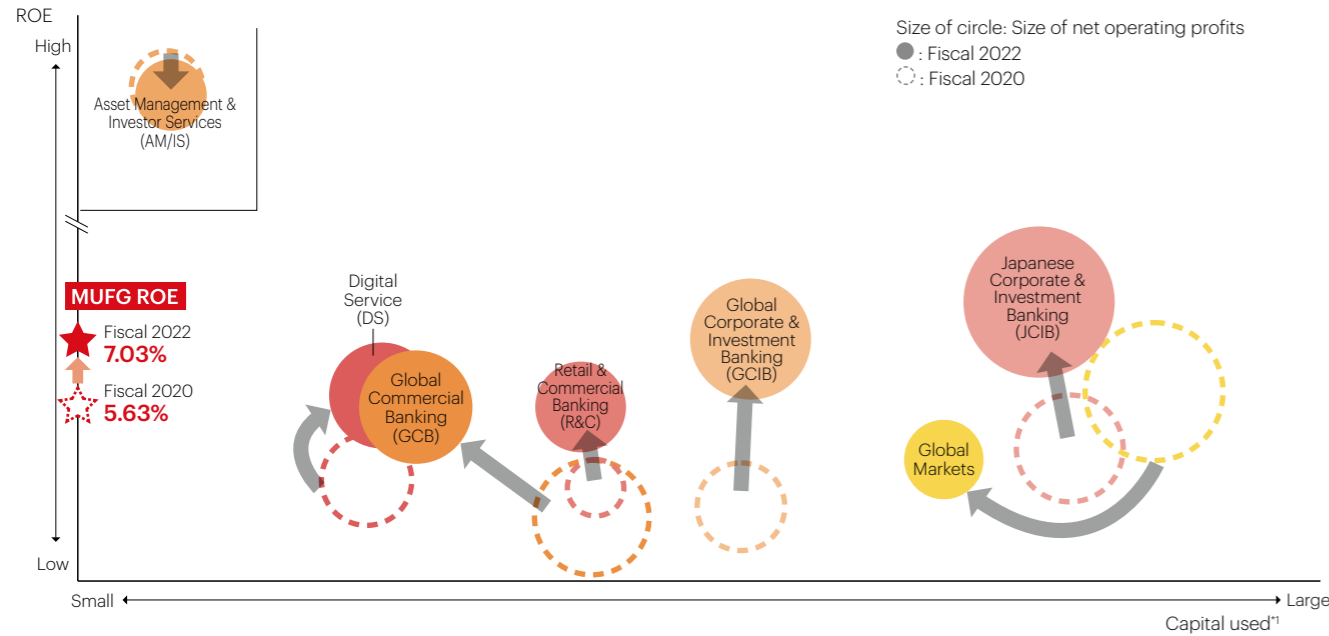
ROE

High

Low

Size of circle: Size of net operating profits
: Fiscal 2022
: Fiscal 2020

Asset Management & Investor Services (AM/IS)

MUFG ROE
Fiscal 2022
7.03%
Fiscal 2020
5.63%

Digital Service (DS)

Global Commercial Banking (GCB)

Retail & Commercial Banking (R&C)

Global Corporate & Investment Banking (GCIB)

Japanese Corporate & Investment Banking (JCIB)

Global Markets

Small

Large

Capital used$^{*1}$